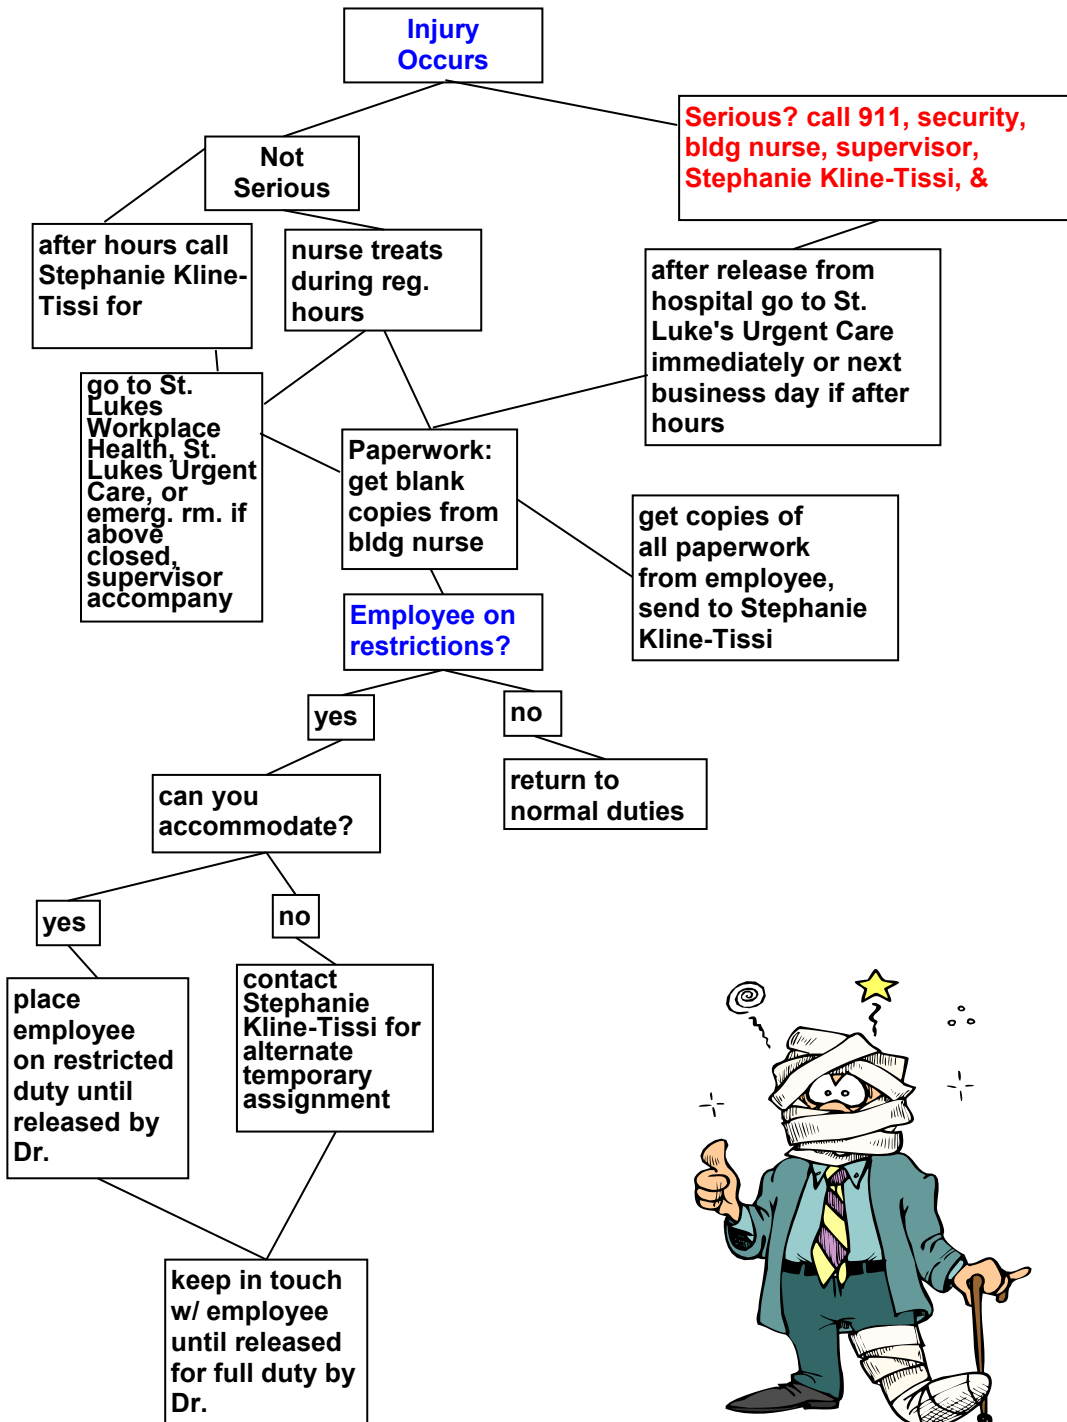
Injury Occurs

Not Serious

Serious? call 911, security, bldg nurse, supervisor, Stephanie Kline-Tissi, &

after hours call Stephanie Kline-Tissi for

nurse treats during reg. hours

after release from hospital go to St. Luke's Urgent Care immediately or next business day if after hours

go to St. Lukes Workplace Health, St. Lukes Urgent Care, or emerg. rm. if above closed, supervisor accompany

Paperwork: get blank copies from bldg nurse

get copies of all paperwork from employee, send to Stephanie Kline-Tissi

Employee on restrictions?

yes

no

return to normal duties

can you accommodate?

yes

no

place employee on restricted duty until released by Dr.

contact Stephanie Kline-Tissi for alternate temporary assignment

keep in touch w/ employee until released for full duty by Dr.